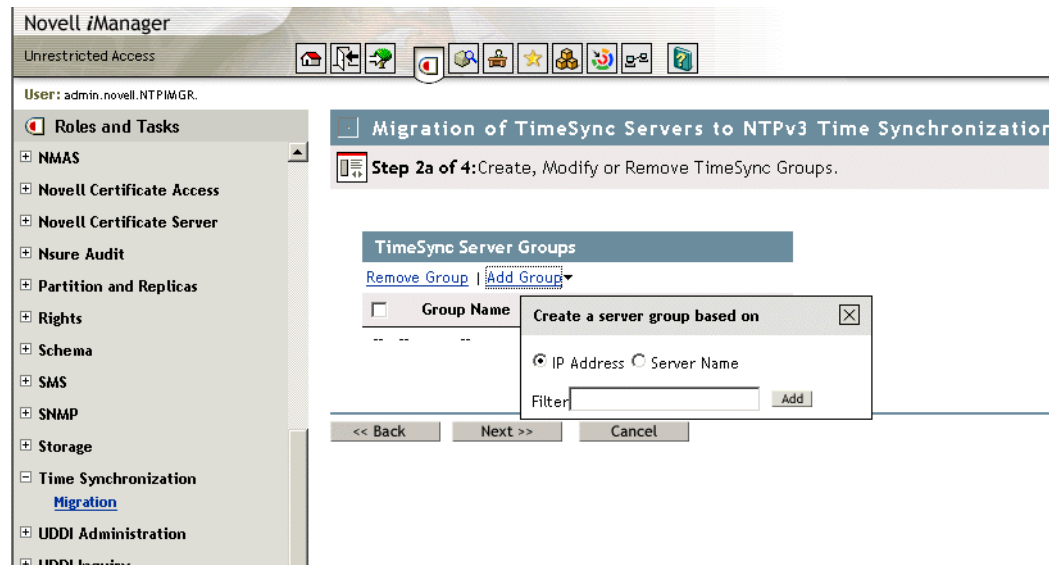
Novell *i*Manager

Unrestricted Access

User: admin.novell.NTPIMGR.

Roles and Tasks

NMAS

Novell Certificate Access

Novell Certificate Server

Nsure Audit

Partition and Replicas

Rights

Schema

SMS

SNMP

Storage

Time Synchronization

Migration

UDDI Administration

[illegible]

Migration of TimeSync Servers to NTPv3 Time Synchronizatio

Step 2a of 4: Create, Modify or Remove TimeSync Groups.

TimeSync Server Groups

Remove Group | Add Group

Group Name

-- -- --

Create a server group based on

IP Address Server Name

Filter

Add

<< Back

Next >>

Cancel